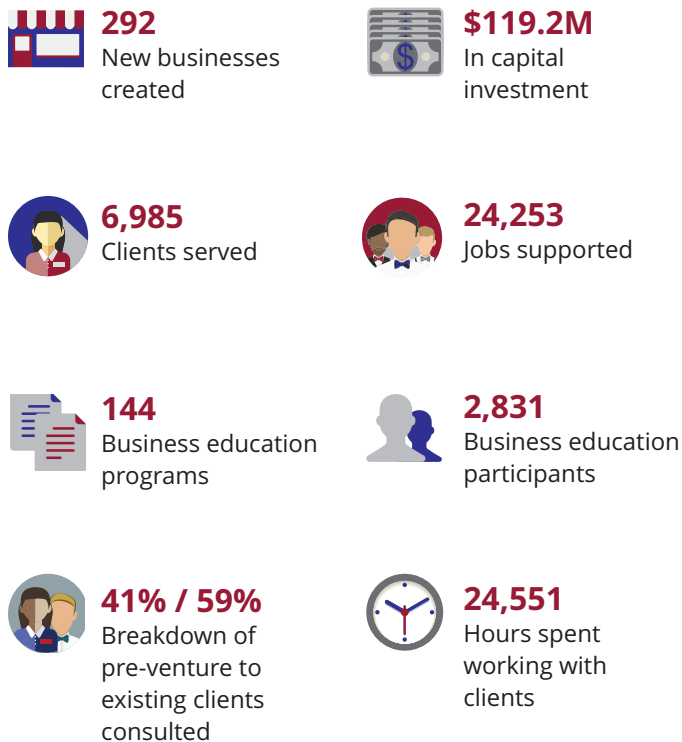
292
New businesses created

$119.2M
In capital investment

6,985
Clients served

24,253
Jobs supported

144
Business education programs

2,831
Business education participants

41% / 59%
Breakdown of pre-venture to existing clients consulted

24,551
Hours spent working with clients